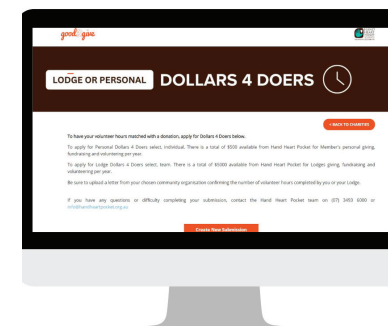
good2give

LODGE OR PERSONAL DOLLARS 4 DOERS

« BACK TO CHARITIES

To have your volunteer hours matched with a donation, apply for Dollars 4 Doers below.

To apply for Personal Dollars 4 Doers select, individual. There is a total of $500 available from Hand Heart Pocket for Member's personal giving, fundraising and volunteering per year.

To apply for Lodge Dollars 4 Doers select, team. There is a total of $5000 available from Hand Heart Pocket for Lodges giving, fundraising and volunteering per year.

Be sure to upload a letter from your chosen community organisation confirming the number of volunteer hours completed by you or your Lodge.

If you have any questions or difficulty completing your submission, contact the Hand Heart Pocket team on (07) 3453 6000 or info@handheartpocket.org.au

Create New Submission